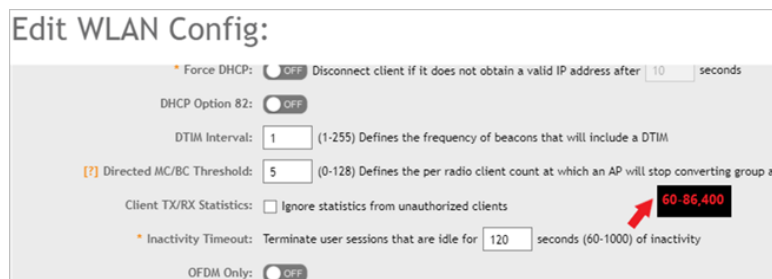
Edit WLAN Config:

* Force DHCP: OFF Disconnect client if it does not obtain a valid IP address after 10 seconds

DHCP Option 82: OFF

DTIM Interval: 1 (1-255) Defines the frequency of beacons that will include a DTIM

[?] Directed MC/BC Threshold: 5 (0-128) Defines the per radio client count at which an AP will stop converting group a

Client TX/RX Statistics: Ignore statistics from unauthorized clients

60-86,400

* Inactivity Timeout: Terminate user sessions that are idle for 120 seconds (60-1000) of inactivity

OFDM Only: OFF